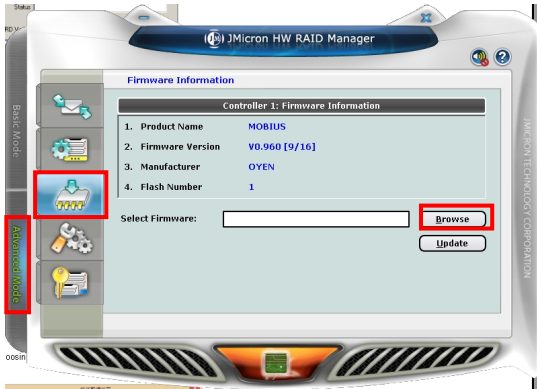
Status
RD V
JMicron HW RAID Manager
Basic Mode
Advanced Mode
Firmware Information
Controller 1: Firmware Information

| 1. | Product Name | MOBIUS |
|---|---|---|
| 2. | Firmware Version | V0.960 [9/16] |
| 3. | Manufacturer | OYEN |
| 4. | Flash Number | 1 |

Select Firmware:
Browse
Update
JMICRON TECHNOLOGY CORPORATION
oosin